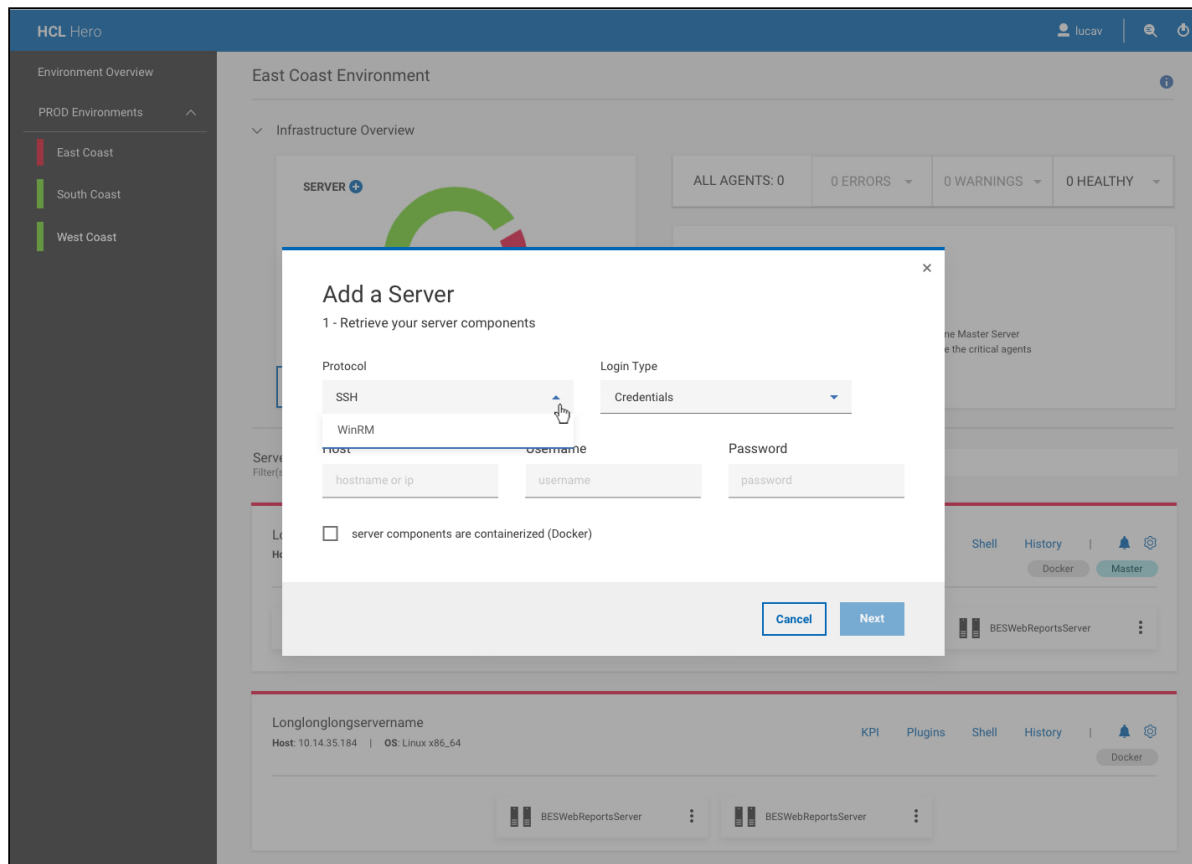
HCL Hero

lucav

Environment Overview

PROD Environments

East Coast

South Coast

West Coast

East Coast Environment

Infrastructure Overview

SERVER

ALL AGENTS: 0

0 ERRORS

0 WARNINGS

0 HEALTHY

ne Master Server
e the critical agents

Serv
Filter(s

Lo
Ho

Shell History

Docker Master

BESWebReportsServer

Add a Server

1 - Retrieve your server components

Protocol

SSH

WinRM

Login Type

Credentials

Host

Username

Password

hostname or ip

username

password

server components are containerized (Docker)

Cancel

Next

Longlonglongservername

Host: 10.14.35.184 | OS: Linux x86_64

KPI Plugins Shell History

Docker

BESWebReportsServer

BESWebReportsServer